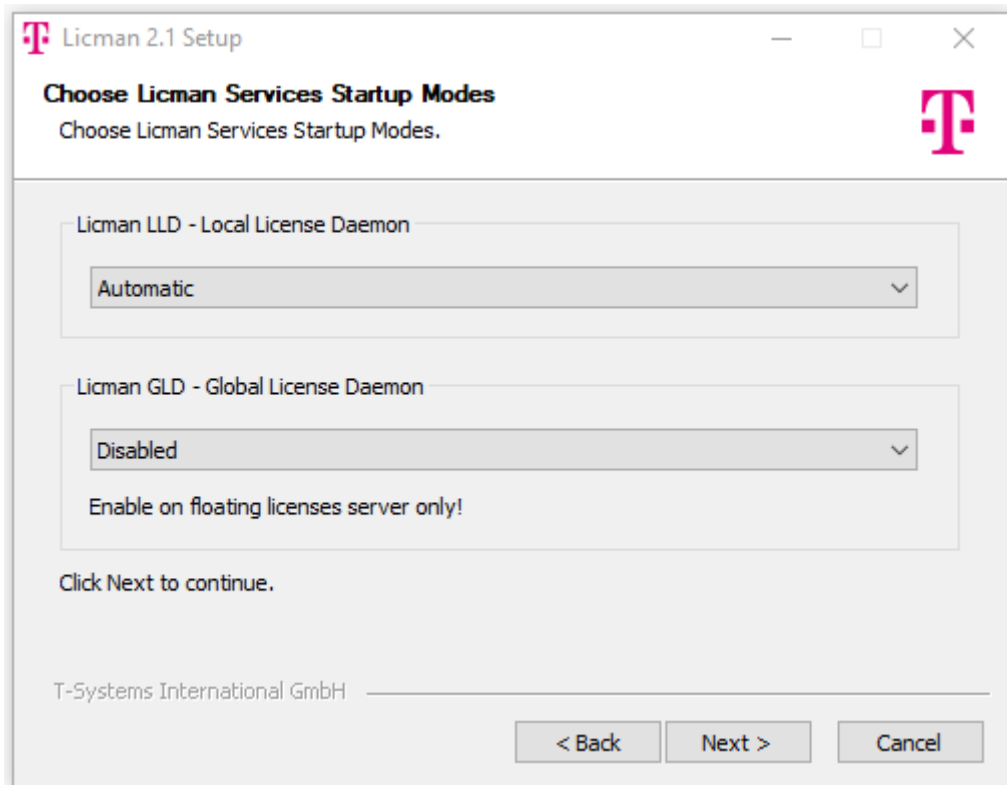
Licman 2.1 Setup

Choose Licman Services Startup Modes

Choose Licman Services Startup Modes.

Licman LLD - Local License Daemon

Automatic

Licman GLD - Global License Daemon

Disabled

Enable on floating licenses server only!

Click Next to continue.

T-Systems International GmbH

< Back

Next >

Cancel